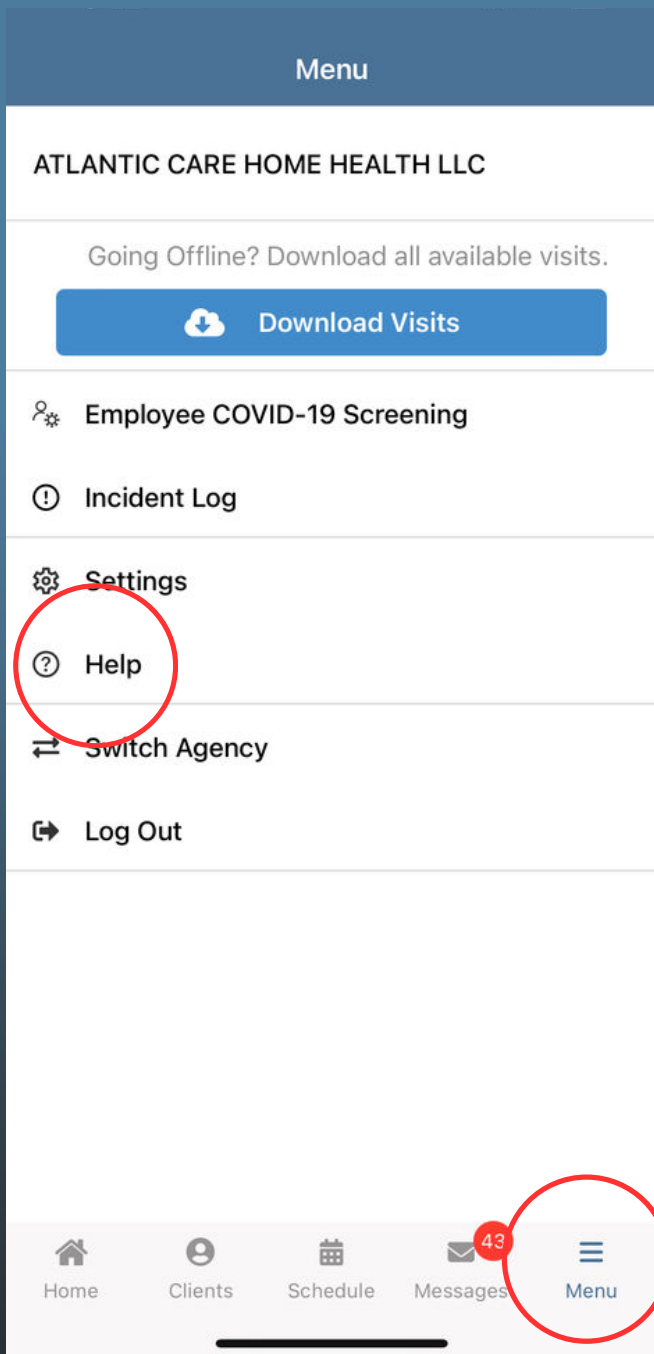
Menu

ATLANTIC CARE HOME HEALTH LLC

Going Offline? Download all available visits.

Download Visits

Employee COVID-19 Screening

Incident Log

Settings

Help

Switch Agency

Log Out

Home Clients Schedule 43 Messages Menu